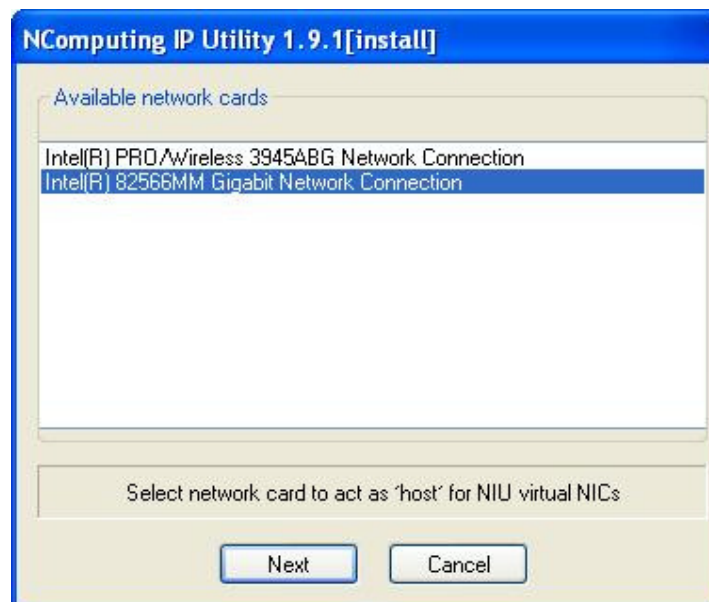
NComputing IP Utility 1.9.1[install]

Available network cards

Intel(R) PRO/Wireless 3945ABG Network Connection
Intel(R) 82566MM Gigabit Network Connection

Select network card to act as 'host' for NIU virtual NICs

Next

Cancel